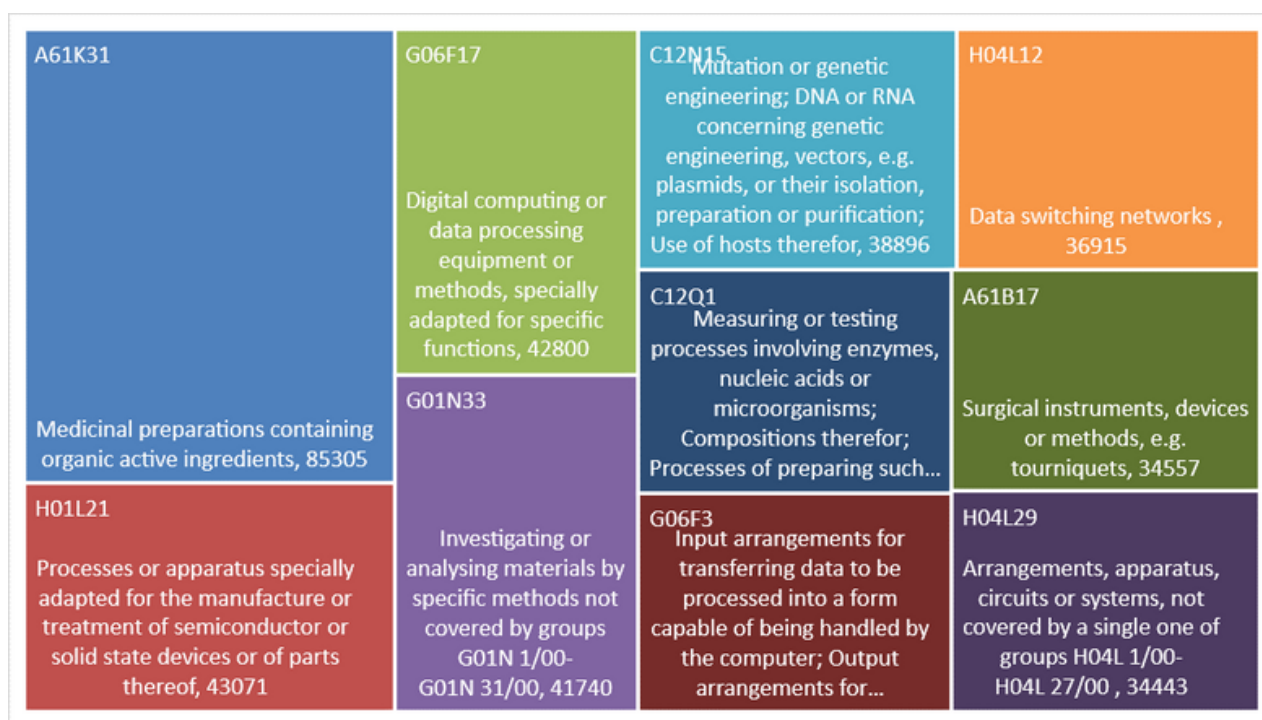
A61K31

Medicinal preparations containing organic active ingredients, 85305

G06F17

Digital computing or data processing equipment or methods, specially adapted for specific functions, 42800

C12N15 Mutation or genetic engineering; DNA or RNA concerning genetic engineering, vectors, e.g. plasmids, or their isolation, preparation or purification; Use of hosts therefor, 38896

H04L12

Data switching networks , 36915

C12Q1

Measuring or testing processes involving enzymes, nucleic acids or microorganisms; Compositions therefor; Processes of preparing such...

A61B17

Surgical instruments, devices or methods, e.g. tourniquets, 34557

H01L21

Processes or apparatus specially adapted for the manufacture or treatment of semiconductor or solid state devices or of parts thereof, 43071

G01N33

Investigating or analysing materials by specific methods not covered by groups G01N 1/00-G01N 31/00, 41740

G06F3

Input arrangements for transferring data to be processed into a form capable of being handled by the computer; Output arrangements for...

H04L29

Arrangements, apparatus, circuits or systems, not covered by a single one of groups H04L 1/00-H04L 27/00 , 34443